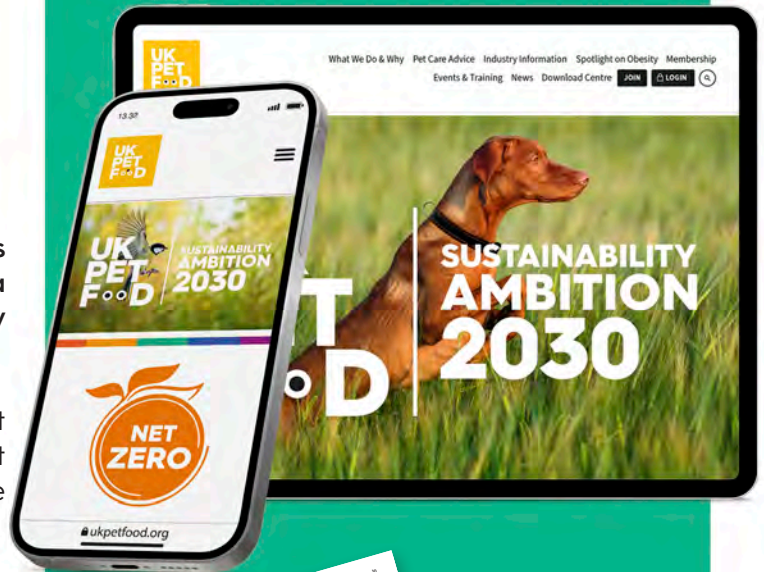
s
u
y

t
t
e

UK PET FOOD

What We Do & Why Pet Care Advice Industry Information Spotlight on Obesity Membership
Events & Training News Download Centre JOIN LOGIN

T
D

SUSTAINABILITY AMBITION 2030

13:37

UK PET FOOD

UK PET FOOD SUSTAINABILITY AMBITION 2030

NET ZERO

ukpetfood.org